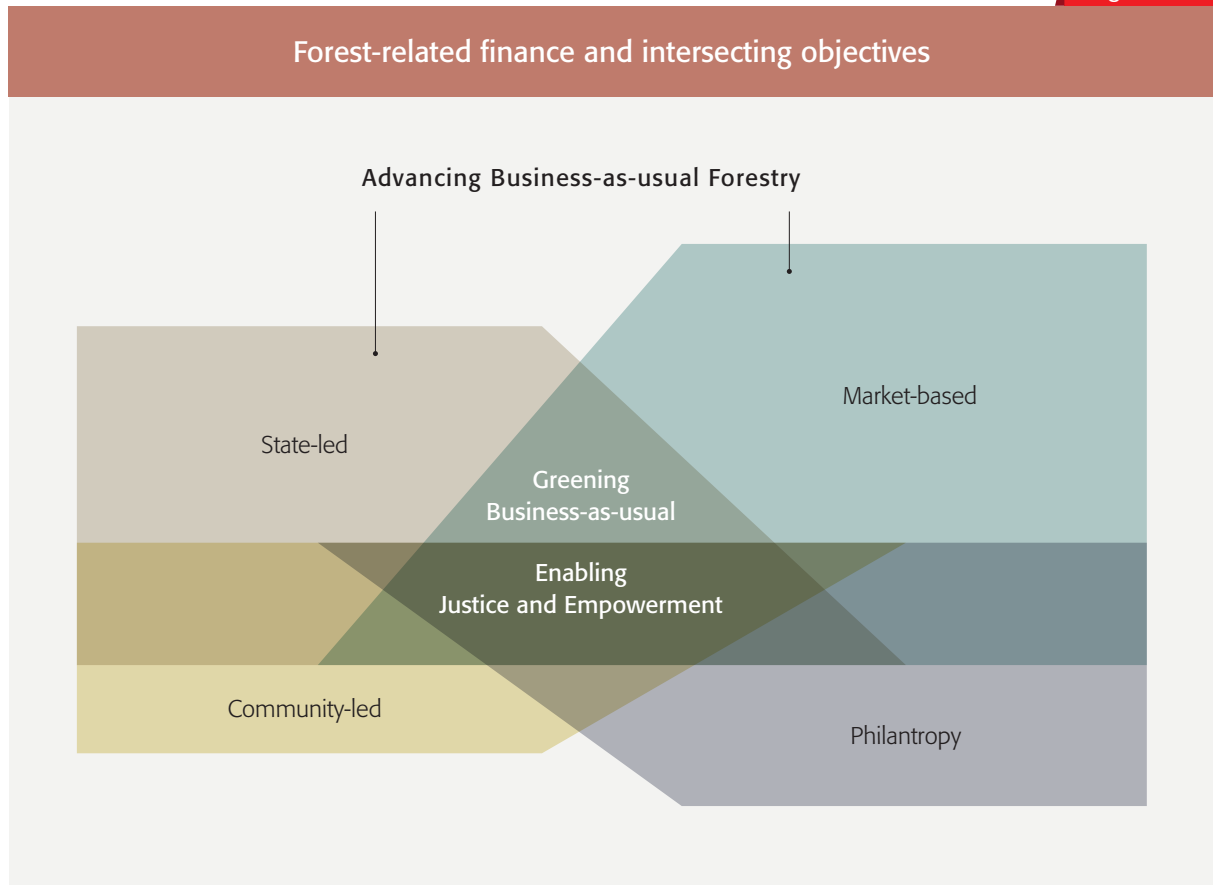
Forest-related finance and intersecting objectives

Advancing Business-as-usual Forestry

State-led

Market-based

Greening Business-as-usual

Enabling Justice and Empowerment

Community-led

Philantropy